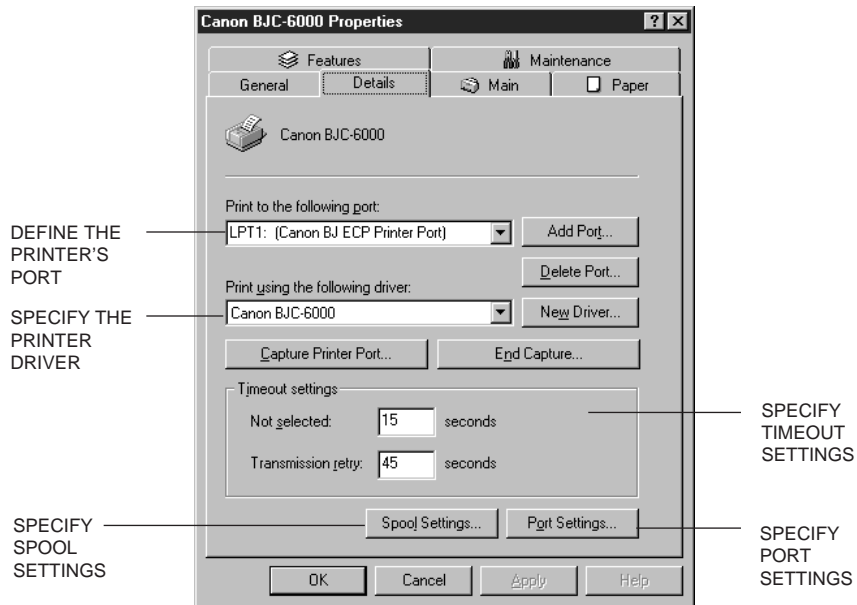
Canon BJC-6000 Properties

?

Features

Maintenance

General

Details

Main

Paper

Canon BJC-6000

Print to the following port:

LPT1: (Canon BJ ECP Printer Port)

Add Port...

Delete Port...

Print using the following driver:

Canon BJC-6000

New Driver...

Capture Printer Port...

End Capture...

Timeout settings

Not selected: 15 seconds

Transmission retry: 45 seconds

Spool Settings...

Port Settings...

OK

Cancel

Apply

Help

DEFINE THE PRINTER'S PORT

SPECIFY THE PRINTER DRIVER

SPECIFY TIMEOUT SETTINGS

SPECIFY SPOOL SETTINGS

SPECIFY PORT SETTINGS